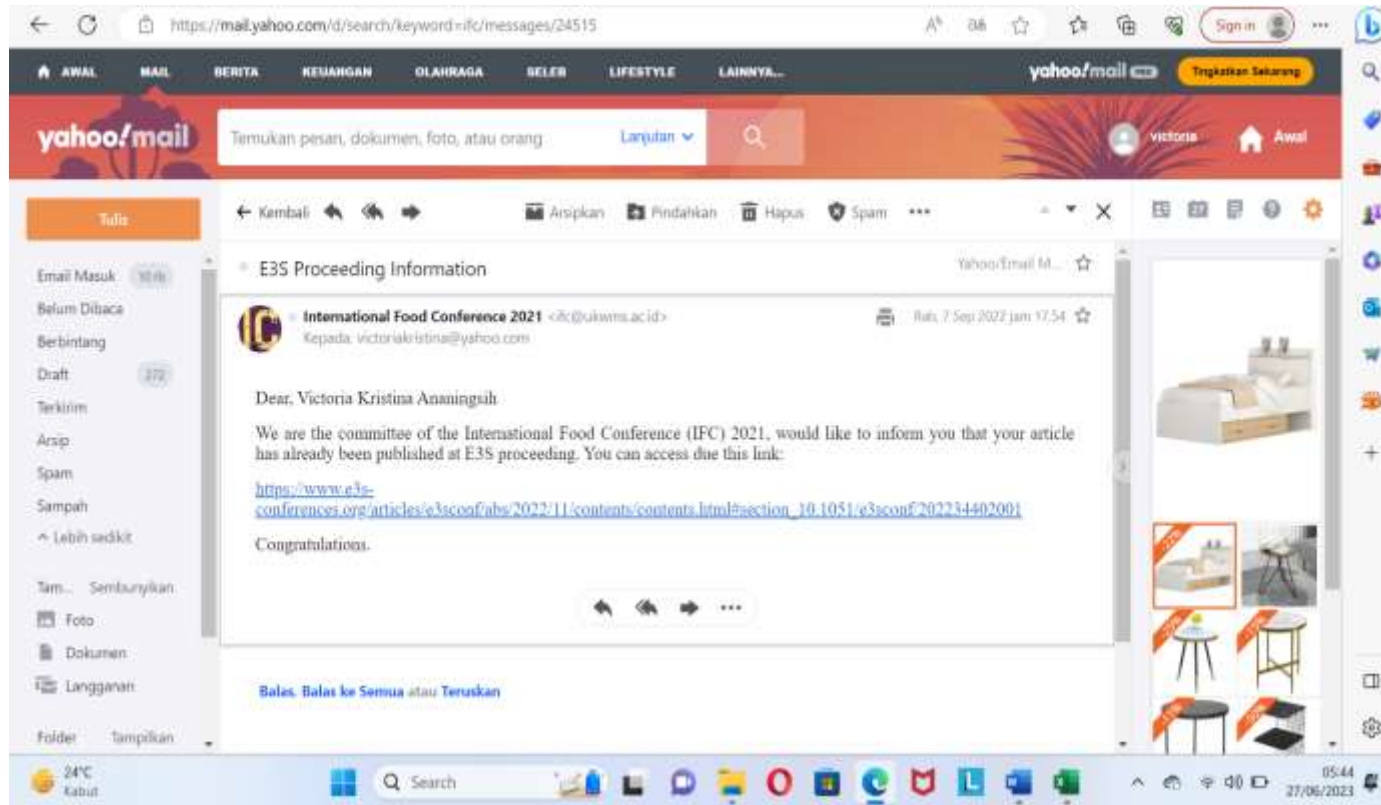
https://mail.yahoo.com/d/search/keyword=ifc/messages/24515

Sign in

AWAL MAIL BERITA KEUANGAN OLAHRAGA SELEB LIFESTYLE LAINNYA...

yahoo!mail

Tingkatkan Sekarang

yahoo!mail

Temukan pesan, dokumen, foto, atau orang

Lanjutan

victoria

Awal

Tulis

Email Masuk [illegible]

Belum Dibaca

Berbintang

Draft 272

Terkirim

Arsip

Spam

Sampah

^ Lebih sedikit

Tam... Sembunyikan

Foto

Dokumen

Langganan

Folder Tampilkan

← Kembali

Arsipkan Pindahkan Hapus Spam •••

E3S Proceeding Information

Yahoo/Email M...

IFC

International Food Conference 2021 <ifc@ukwms.ac.id>

Kepada: victoriakristina@yahoo.com

Rab, 7 Sep 2022 jam 17.54

Dear, Victoria Kristina Ananingsih

We are the committee of the International Food Conference (IFC) 2021, would like to inform you that your article has already been published at E3S proceeding. You can access due this link:

https://www.e3s-conferences.org/articles/e3sconf/abs/2022/11/contents/contents.html#section_10.1051/e3sconf/202234402001

Congratulations.

Balas, Balas ke Semua atau Teruskan

24°C
Kabut

Search

05:44
27/06/2023